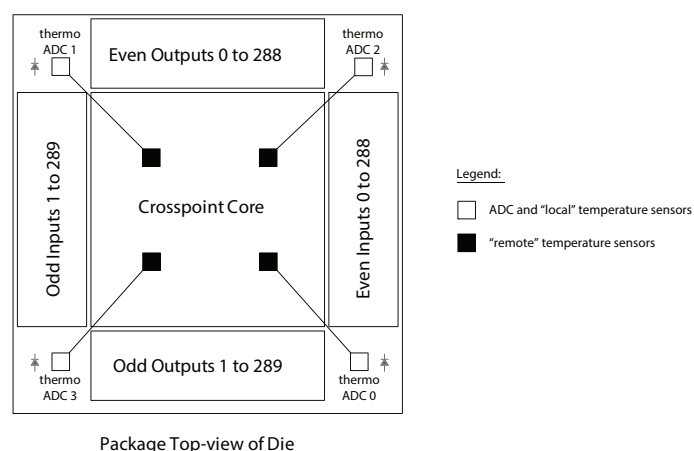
thermo ADC 1

Even Outputs 0 to 288

thermo ADC 2

Odd Inputs 1 to 289

Crosspoint Core

Even Inputs 0 to 288

Legend:

ADC and "local" temperature sensors

"remote" temperature sensors

Odd Outputs 1 to 289

thermo ADC 3

thermo ADC 0

Package Top-view of Die